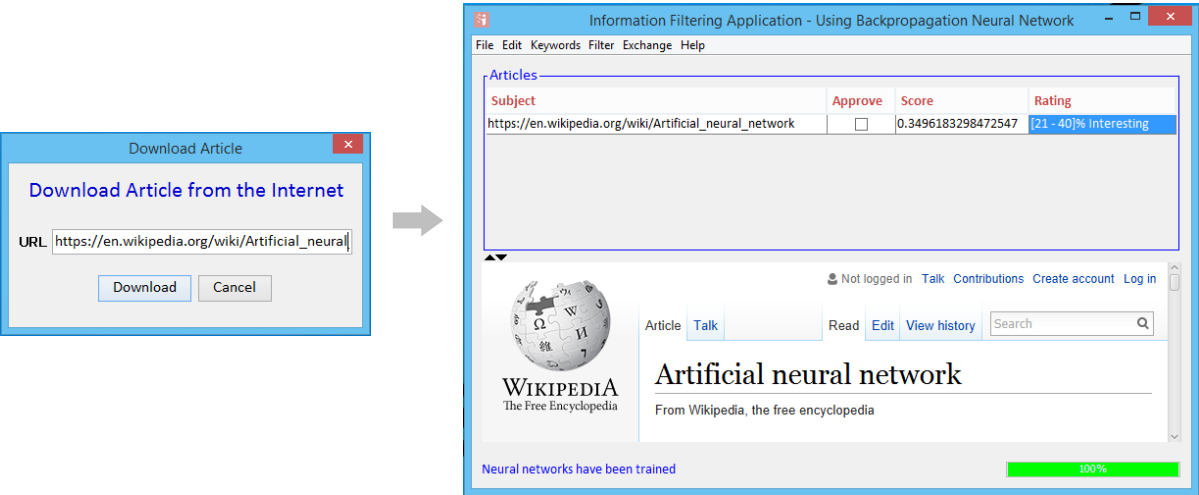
Download Article

Download Article from the Internet

URL https://en.wikipedia.org/wiki/Artificial_neural

Download Cancel

Information Filtering Application - Using Backpropagation Neural Network

File Edit Keywords Filter Exchange Help

Articles

| Subject | Approve | Score | Rating |
|---|---|---|---|
| https://en.wikipedia.org/wiki/Artificial_neural_network | | 0.3496183298472547 | [21 - 40]% Interesting |

Not logged in Talk Contributions Create account Log in

Article Talk Read Edit View history Search

WIKIPEDIA
The Free Encyclopedia

Artificial neural network

From Wikipedia, the free encyclopedia

Neural networks have been trained

100%